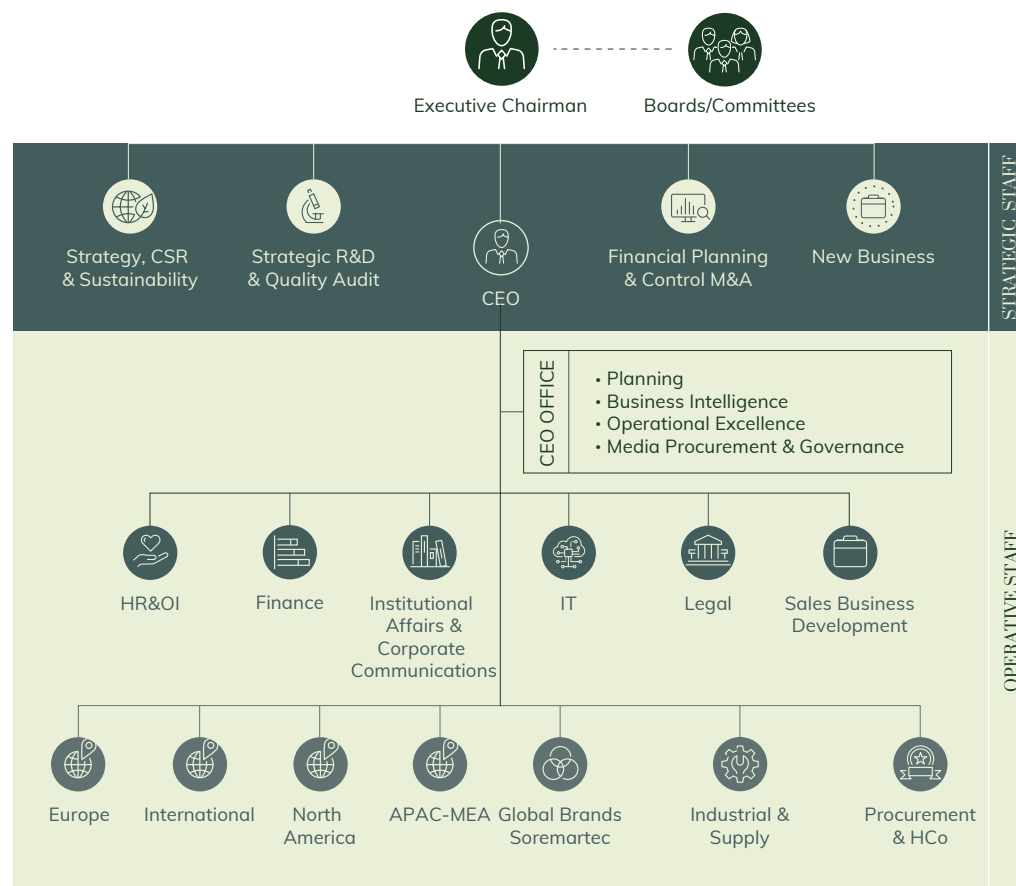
Executive Chairman

Boards/Committees

Strategy, CSR & Sustainability

Strategic R&D & Quality Audit

CEO

Financial Planning & Control M&A

New Business

STRATEGIC STAFF

CEO OFFICE

• Planning
• Business Intelligence
• Operational Excellence
• Media Procurement & Governance

HR&OI

Finance

Institutional Affairs & Corporate Communications

IT

Legal

Sales Business Development

OPERATIVE STAFF

Europe

International

North America

APAC-MEA

Global Brands Soremartec

Industrial & Supply

Procurement & HCo